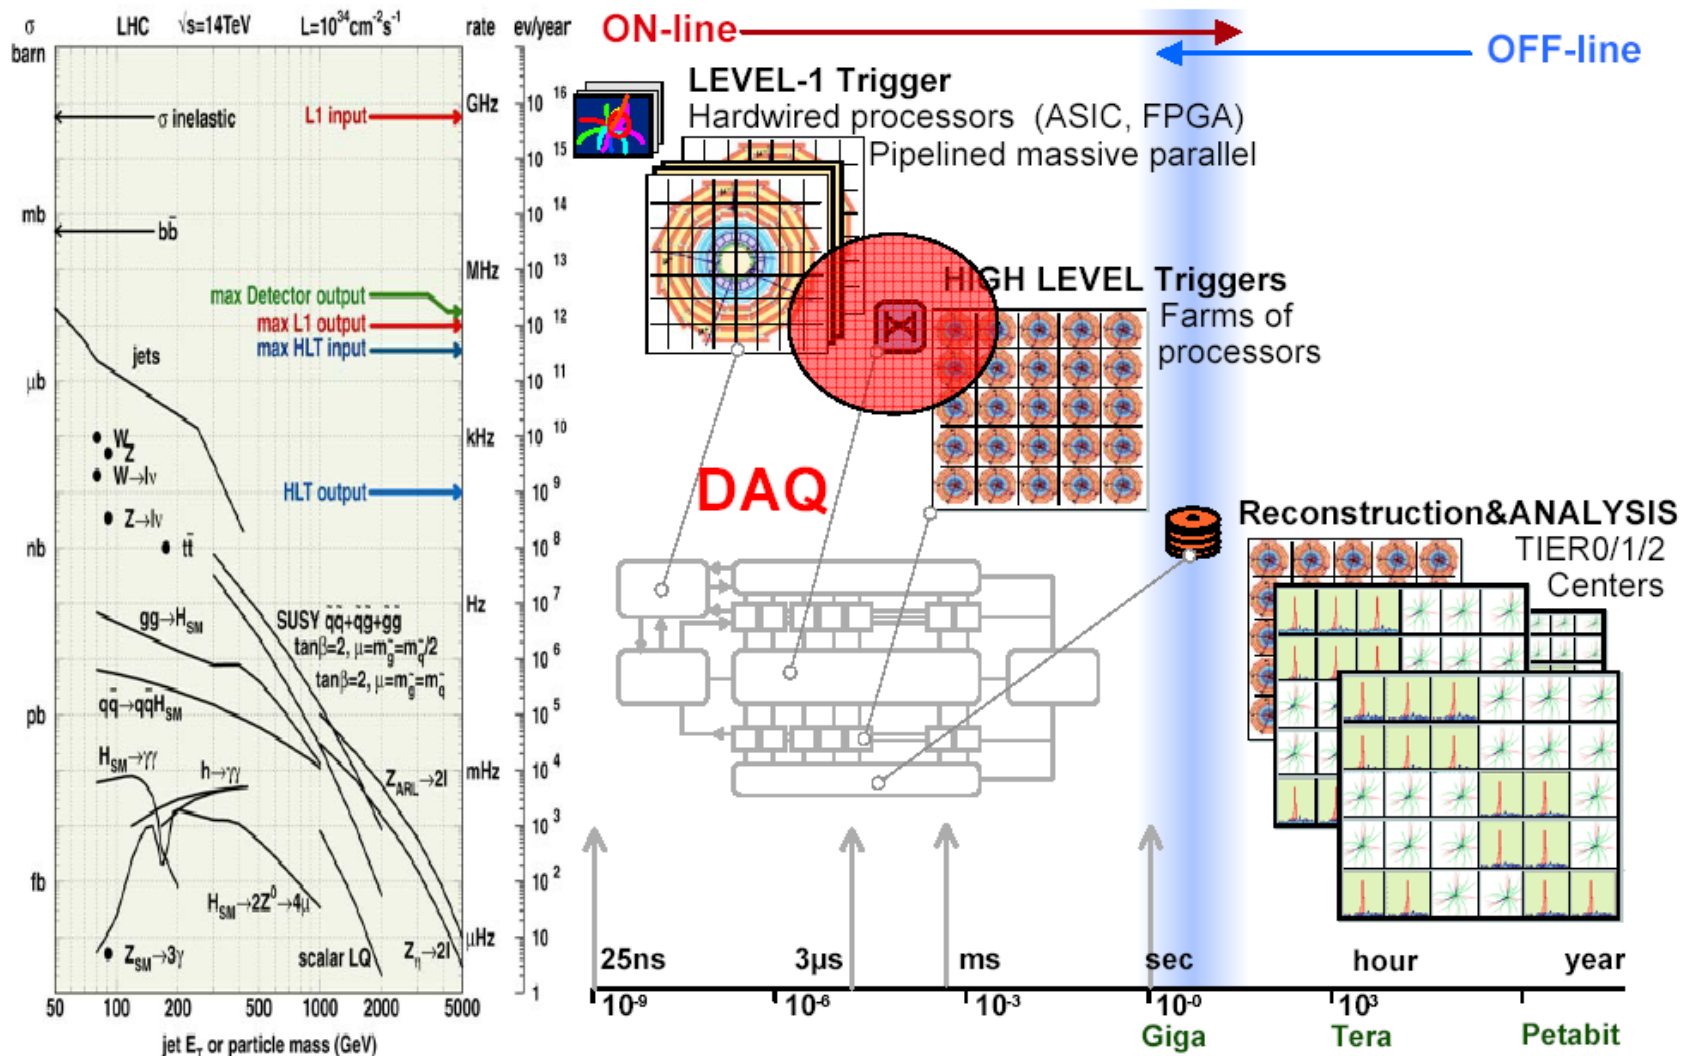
σ barn LHC $\sqrt{s}$=14TeV L=$10^{34}$cm$^{-2}$s$^{-1}$ rate ev/year

ON-line

OFF-line

σ inelastic

L1 input

GHz

$10^{16}$

$10^{15}$

mb

$b\bar{b}$

$10^{14}$

$10^{13}$

MHz

max Detector output

max L1 output

max HLT input

$10^{12}$

jets

μb

$10^{11}$

W

Z

W→lν

kHz

$10^{10}$

HLT output

$10^{9}$

Z→lν

$t\bar{t}$

nb

$10^{8}$

$10^{7}$

Hz

gg→H$_{SM}$

SUSY $\tilde{q}\tilde{q}$+$\tilde{q}\tilde{g}$+$\tilde{g}\tilde{g}$

tanβ=2, μ=$m_{\tilde{g}}$=$m_{\tilde{q}}$/2

tanβ=2, μ=$m_{\tilde{g}}$=$m_{\tilde{q}}$

$10^{6}$

$10^{5}$

pb

$q\bar{q}$→$q\bar{q}$H$_{SM}$

H$_{SM}$→γγ

h→γγ

Z$_{ARL}$→2l

mHz

$10^{4}$

$10^{3}$

fb

$10^{2}$

H$_{SM}$→2Z$^{0}$→4μ

μHz

10

Z$_{SM}$→3γ

scalar LQ

Z$_{η}$→2l

1

50 100 200 500 1000 2000 5000

jet E$_{T}$ or particle mass (GeV)

LEVEL-1 Trigger

Hardwired processors (ASIC, FPGA)

Pipelined massive parallel

HIGH LEVEL Triggers

Farms of processors

DAQ

Reconstruction&ANALYSIS

TIER0/1/2 Centers

25ns

3μs

ms

sec

hour

year

$10^{-9}$

$10^{-6}$

$10^{-3}$

$10^{-0}$

$10^{3}$

Giga

Tera

Petabit